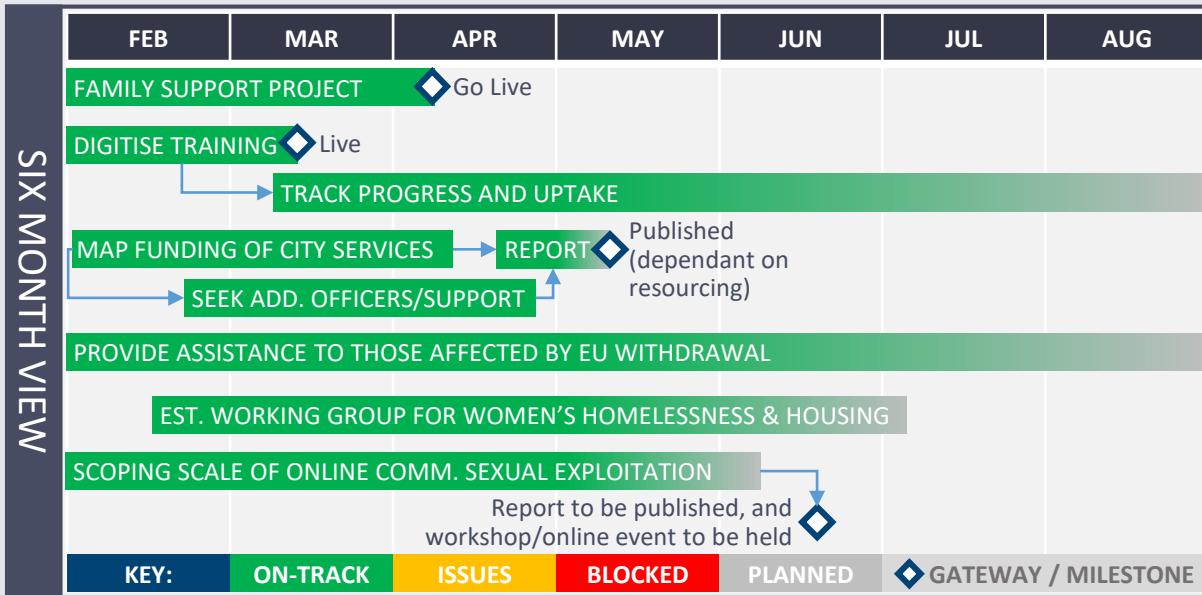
SIX MONTH VIEW

| FEB | MAR | APR | MAY | JUN | JUL | AUG |
|---|---|---|---|---|---|---|

FAMILY SUPPORT PROJECT Go Live

DIGITISE TRAINING Live

TRACK PROGRESS AND UPTAKE

MAP FUNDING OF CITY SERVICES REPORT Published (dependant on resourcing)

SEEK ADD. OFFICERS/SUPPORT

PROVIDE ASSISTANCE TO THOSE AFFECTED BY EU WITHDRAWAL

EST. WORKING GROUP FOR WOMEN'S HOMELESSNESS & HOUSING

SCOPING SCALE OF ONLINE COMM. SEXUAL EXPLOITATION

Report to be published, and workshop/online event to be held

| KEY: | ON-TRACK | ISSUES | BLOCKED | PLANNED | GATEWAY / MILESTONE |
|---|---|---|---|---|---|